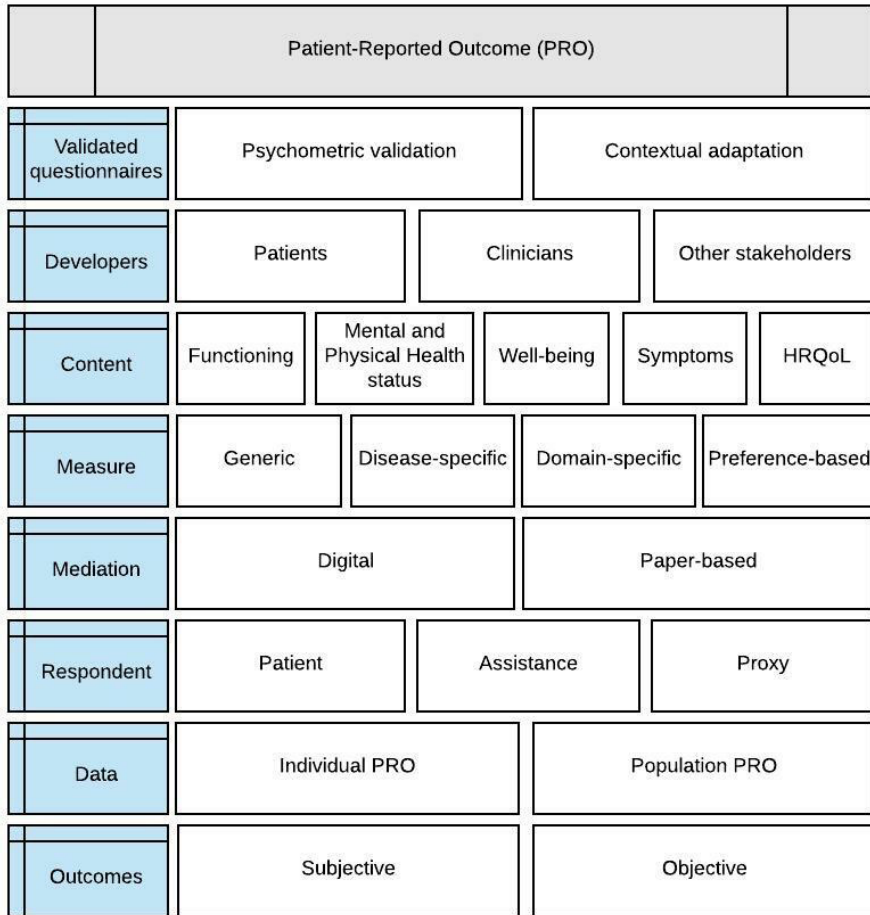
Patient-Reported Outcome (PRO)

| | | | | | |
|---|---|---|---|---|---|
| Validated questionnaires | Psychometric validation | Contextual adaptation | | | |
| Developers | Patients | Clinicians | Other stakeholders | | |
| Content | Functioning | Mental and Physical Health status | Well-being | Symptoms | HRQoL |
| Measure | Generic | Disease-specific | Domain-specific | Preference-based | |
| Mediation | Digital | Paper-based | | | |
| Respondent | Patient | Assistance | Proxy | | |
| Data | Individual PRO | Population PRO | | | |
| Outcomes | Subjective | Objective | | | |